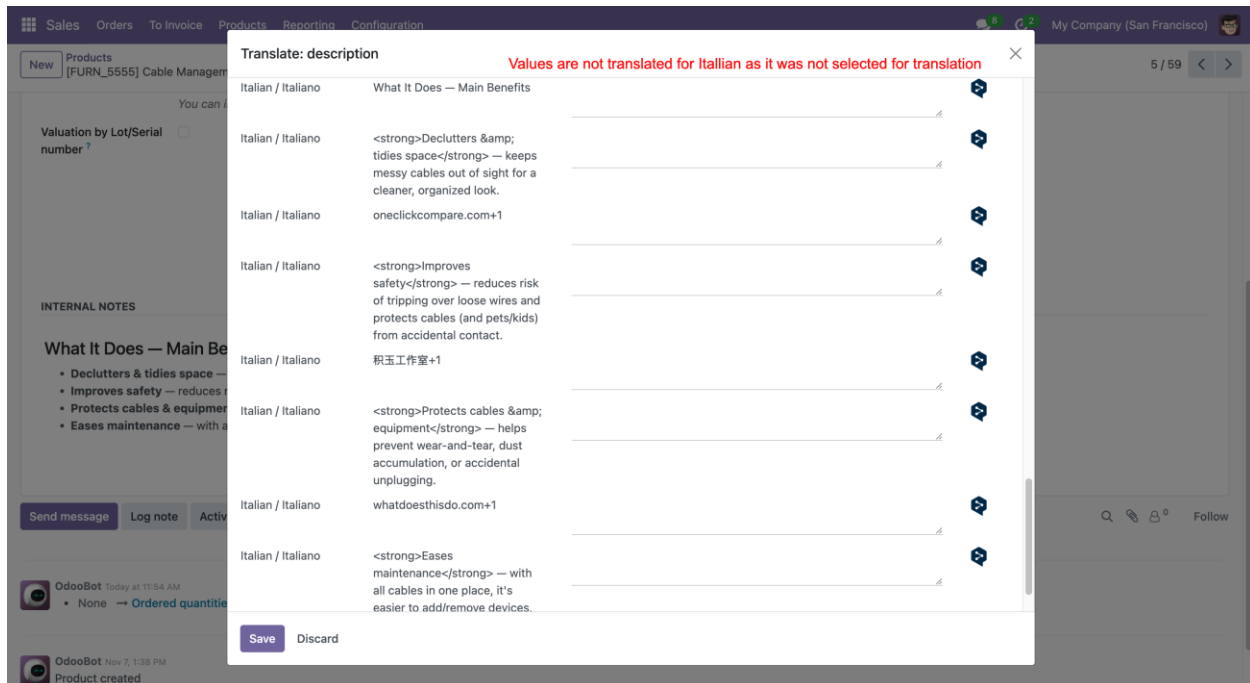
Sales Orders To Invoice Products Reporting Configuration

8 2 My Company (San Francisco)

New Products [FURN_5555] Cable Managem

5 / 59

You can l

Valuation by Lot/Serial number ?

INTERNAL NOTES

What It Does — Main Be

• Declutters & tidies space —
• Improves safety — reduces r
• Protects cables & equipmen
• Eases maintenance — with a

Send message Log note Activ

Follow

OdooBot Today at 11:54 AM
• None → Ordered quantitie

OdooBot Nov 7, 1:38 PM
Product created

Translate: description

Values are not translated for Itallian as it was not selected for translation

| | |
|---|---|
| Italian / Italiano | What It Does — Main Benefits |
| Italian / Italiano | <strong>Declutters &amp; tidies space</strong> — keeps messy cables out of sight for a cleaner, organized look. |
| Italian / Italiano | oneclickcompare.com+1 |
| Italian / Italiano | <strong>Improves safety</strong> — reduces risk of tripping over loose wires and protects cables (and pets/kids) from accidental contact. |
| Italian / Italiano | 积玉工作室+1 |
| Italian / Italiano | <strong>Protects cables &amp; equipment</strong> — helps prevent wear-and-tear, dust accumulation, or accidental unplugging. |
| Italian / Italiano | whatdoesthisdo.com+1 |
| Italian / Italiano | <strong>Eases maintenance</strong> — with all cables in one place, it's easier to add/remove devices. |

Save Discard